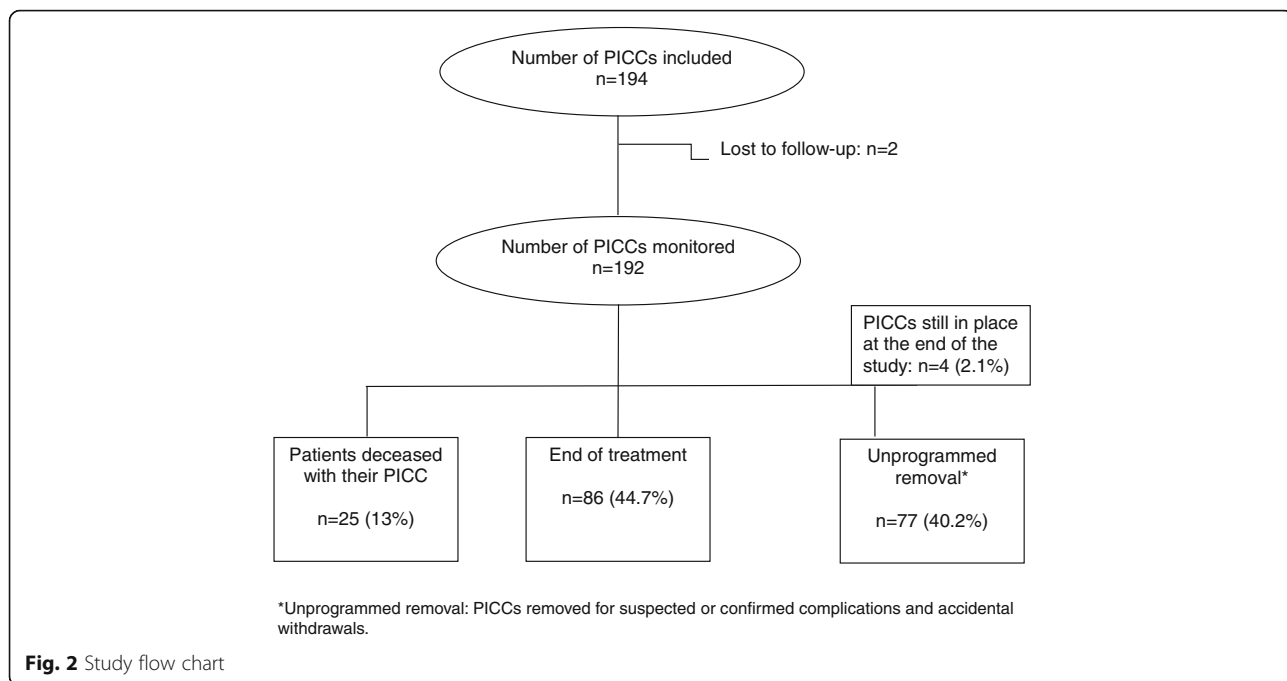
Number of PICCs included
n=194

Lost to follow-up: n=2

Number of PICCs monitored
n=192

PICCs still in place at the end of the study: n=4 (2.1%)

Patients deceased with their PICC

n=25 (13%)

End of treatment

n=86 (44.7%)

Unprogrammed removal*

n=77 (40.2%)

*Unprogrammed removal: PICCs removed for suspected or confirmed complications and accidental withdrawals.

Fig. 2 Study flow chart